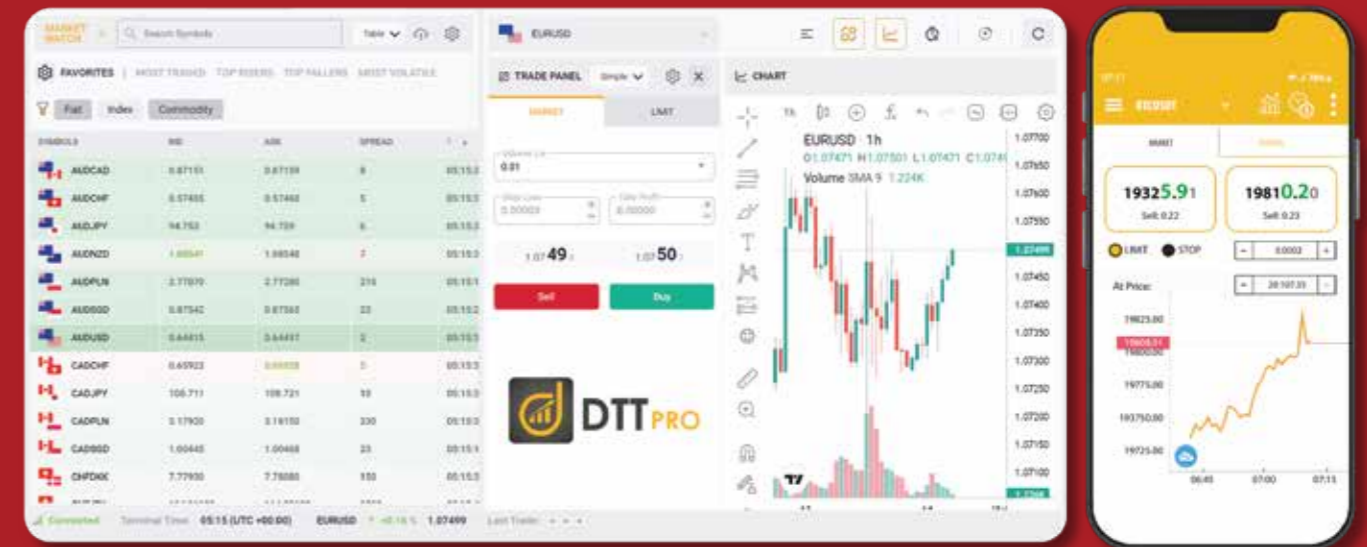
MARKET WATCH

Search Symbols

Table

FAVORITES | MOST TRADED TOP RISERS TOP FALLERS MOST VOLATILE

Fiat Index Commodity

| SYMBOLS | BID | ASK | SPREAD | T |
|---|---|---|---|---|
| AUDCAD | 0.87151 | 0.87159 | 8 | 05:15 |
| AUDCHF | 0.57455 | 0.57460 | 5 | 05:15 |
| AUDJPY | 94.753 | 94.759 | 6 | 05:15 |
| AUDNZD | 1.08541 | 1.08548 | 7 | 05:15 |
| AUDPLN | 2.77070 | 2.77280 | 210 | 05:15 |
| AUDSGD | 0.87542 | 0.87565 | 23 | 05:15 |
| AUDUSD | 0.64415 | 0.64417 | 2 | 05:15 |
| CADCHF | 0.65923 | 0.65928 | 5 | 05:15 |
| CADJPY | 108.711 | 108.721 | 10 | 05:15 |
| CADPLN | 3.17920 | 3.18150 | 230 | 05:15 |
| CADSGD | 1.00445 | 1.00468 | 23 | 05:15 |
| CHFDKK | 7.77930 | 7.78080 | 150 | 05:15 |

Connected Terminal Time: 05:15 (UTC +00:00) EURUSD +0.16% 1.07499 Last Trade:

EURUSD

TRADE PANEL Simple

MARKET LIMIT

Volume Lot
0.01

Stop Loss
0.00000

Take Profit
0.00000

1.07 49 1.07 50

Sell Buy

DTT PRO

CHART

EURUSD 1h
O1.07471 H1.07501 L1.07471 C1.074
Volume SMA 9 1.224K

1.07700
1.07650
1.07600
1.07550
1.07499
1.07450
1.07400
1.07350
1.07300
1.07250
1.07200
1.07150
1.07100

EURUSD

MARKET LIMIT

19325.91
Sell: 0.22

19810.20
Sell: 0.23

LIMIT STOP

0.0002

At Price:

20107.35

19825.00
19808.51
19800.00
19775.00
193750.00
19725.00

06:45 07:00 07:15